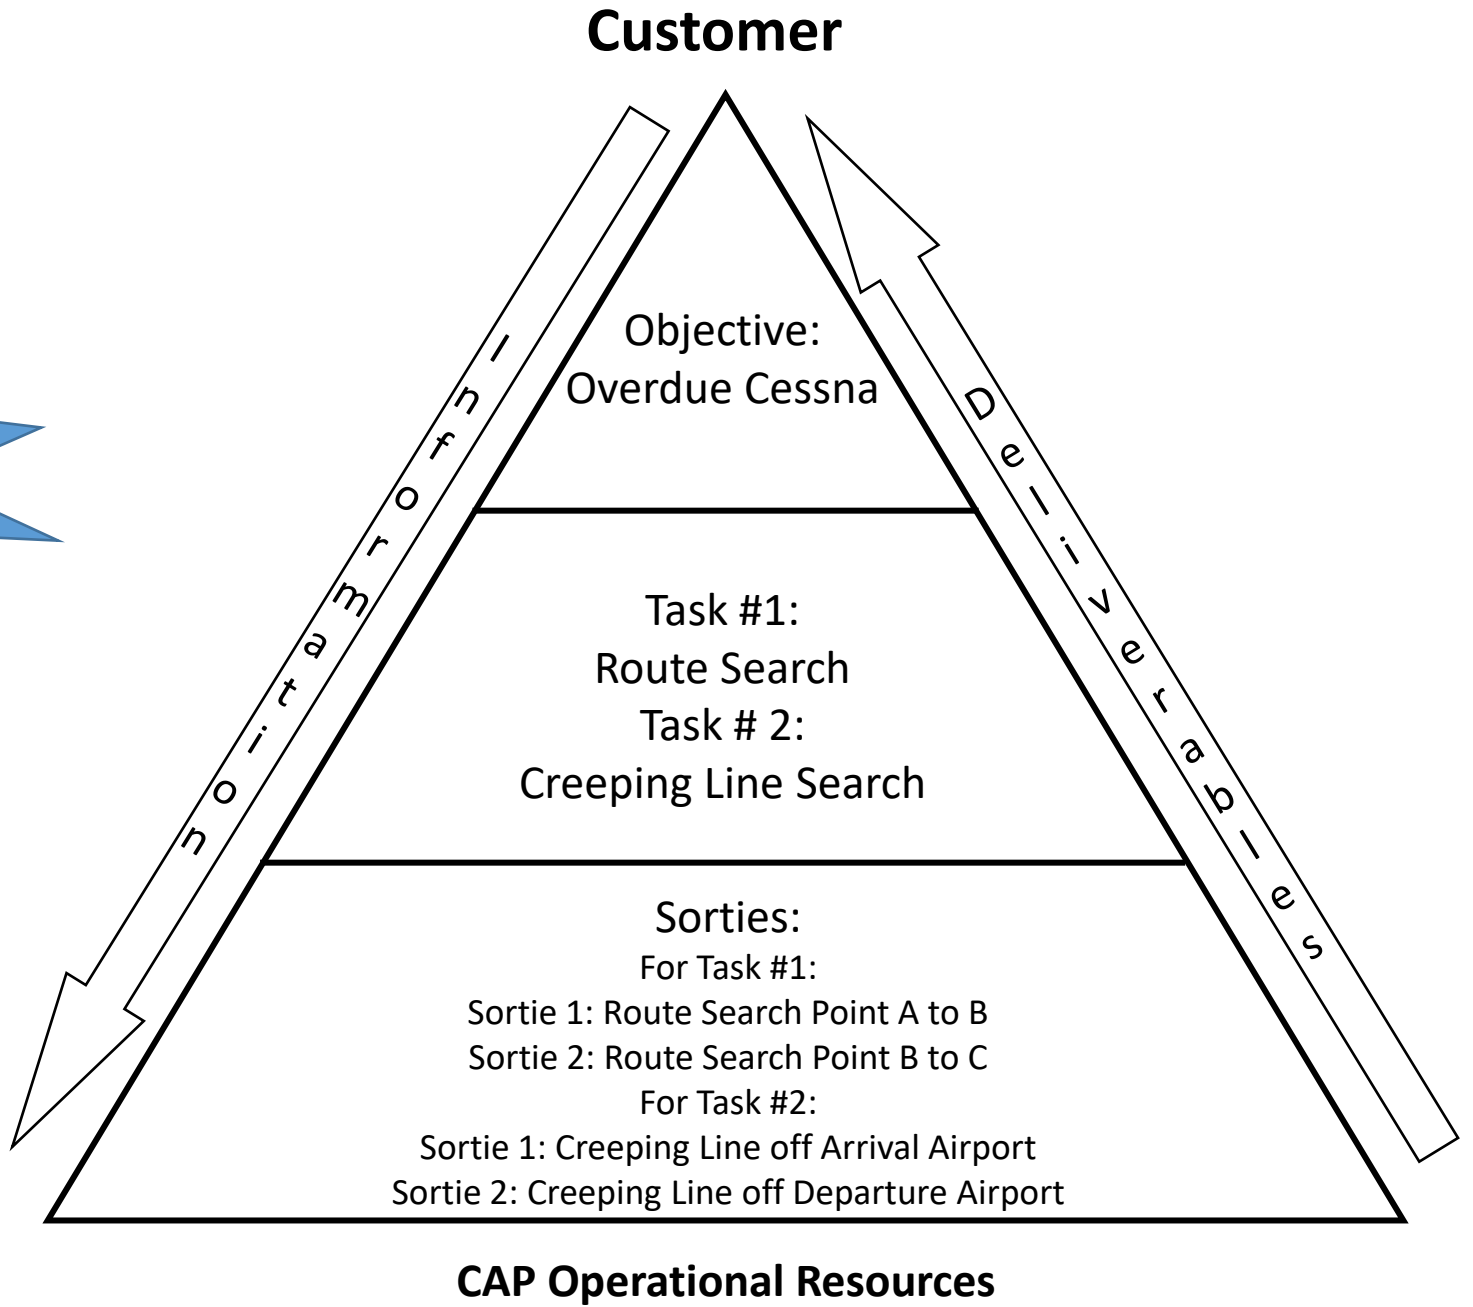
Customer

Information

Objective:
Overdue Cessna

Task #1:
Route Search
Task # 2:
Creeping Line Search

Sorties:
For Task #1:
Sortie 1: Route Search Point A to B
Sortie 2: Route Search Point B to C
For Task #2:
Sortie 1: Creeping Line off Arrival Airport
Sortie 2: Creeping Line off Departure Airport

Deliverables

CAP Operational Resources